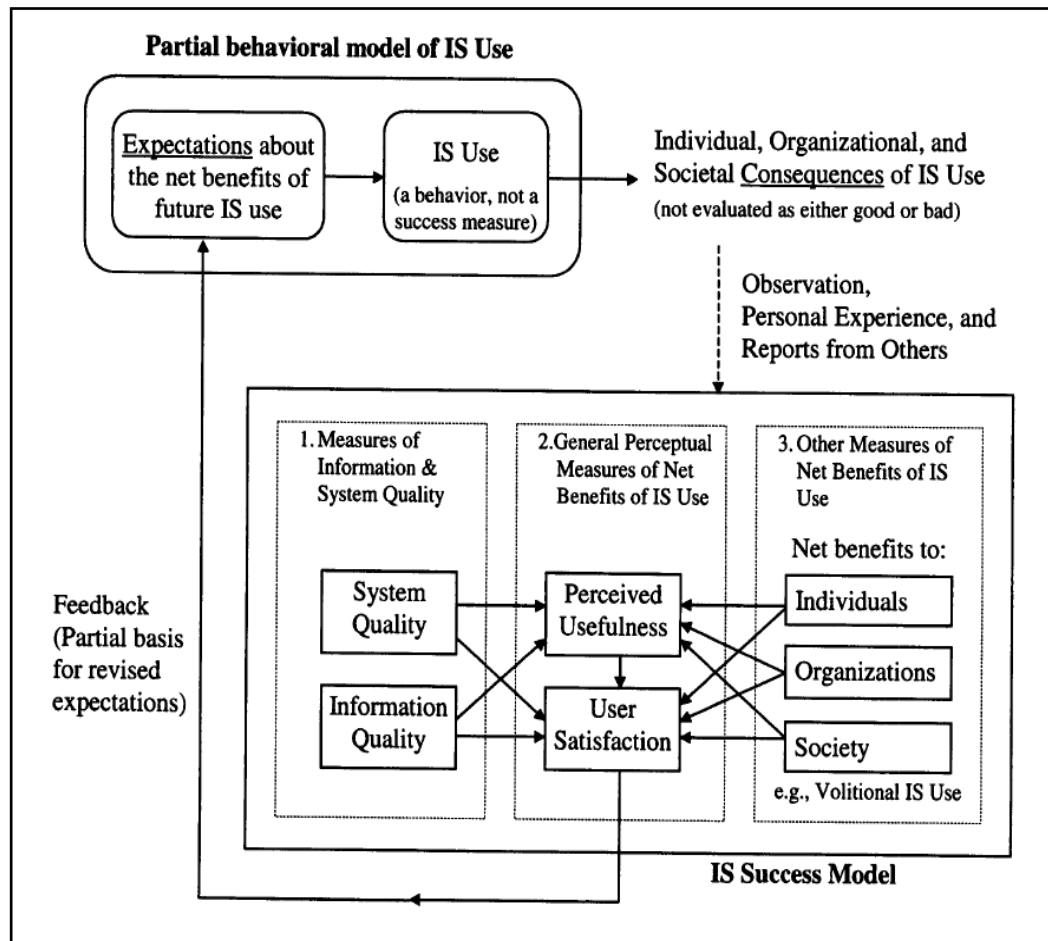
Partial behavioral model of IS Use

Expectations about the net benefits of future IS use

IS Use (a behavior, not a success measure)

Individual, Organizational, and Societal Consequences of IS Use (not evaluated as either good or bad)

Observation, Personal Experience, and Reports from Others

1. Measures of Information & System Quality

2. General Perceptual Measures of Net Benefits of IS Use

3. Other Measures of Net Benefits of IS Use

Net benefits to:

System Quality

Information Quality

Perceived Usefulness

User Satisfaction

Individuals

Organizations

Society

e.g., Volitional IS Use

Feedback (Partial basis for revised expectations)

IS Success Model